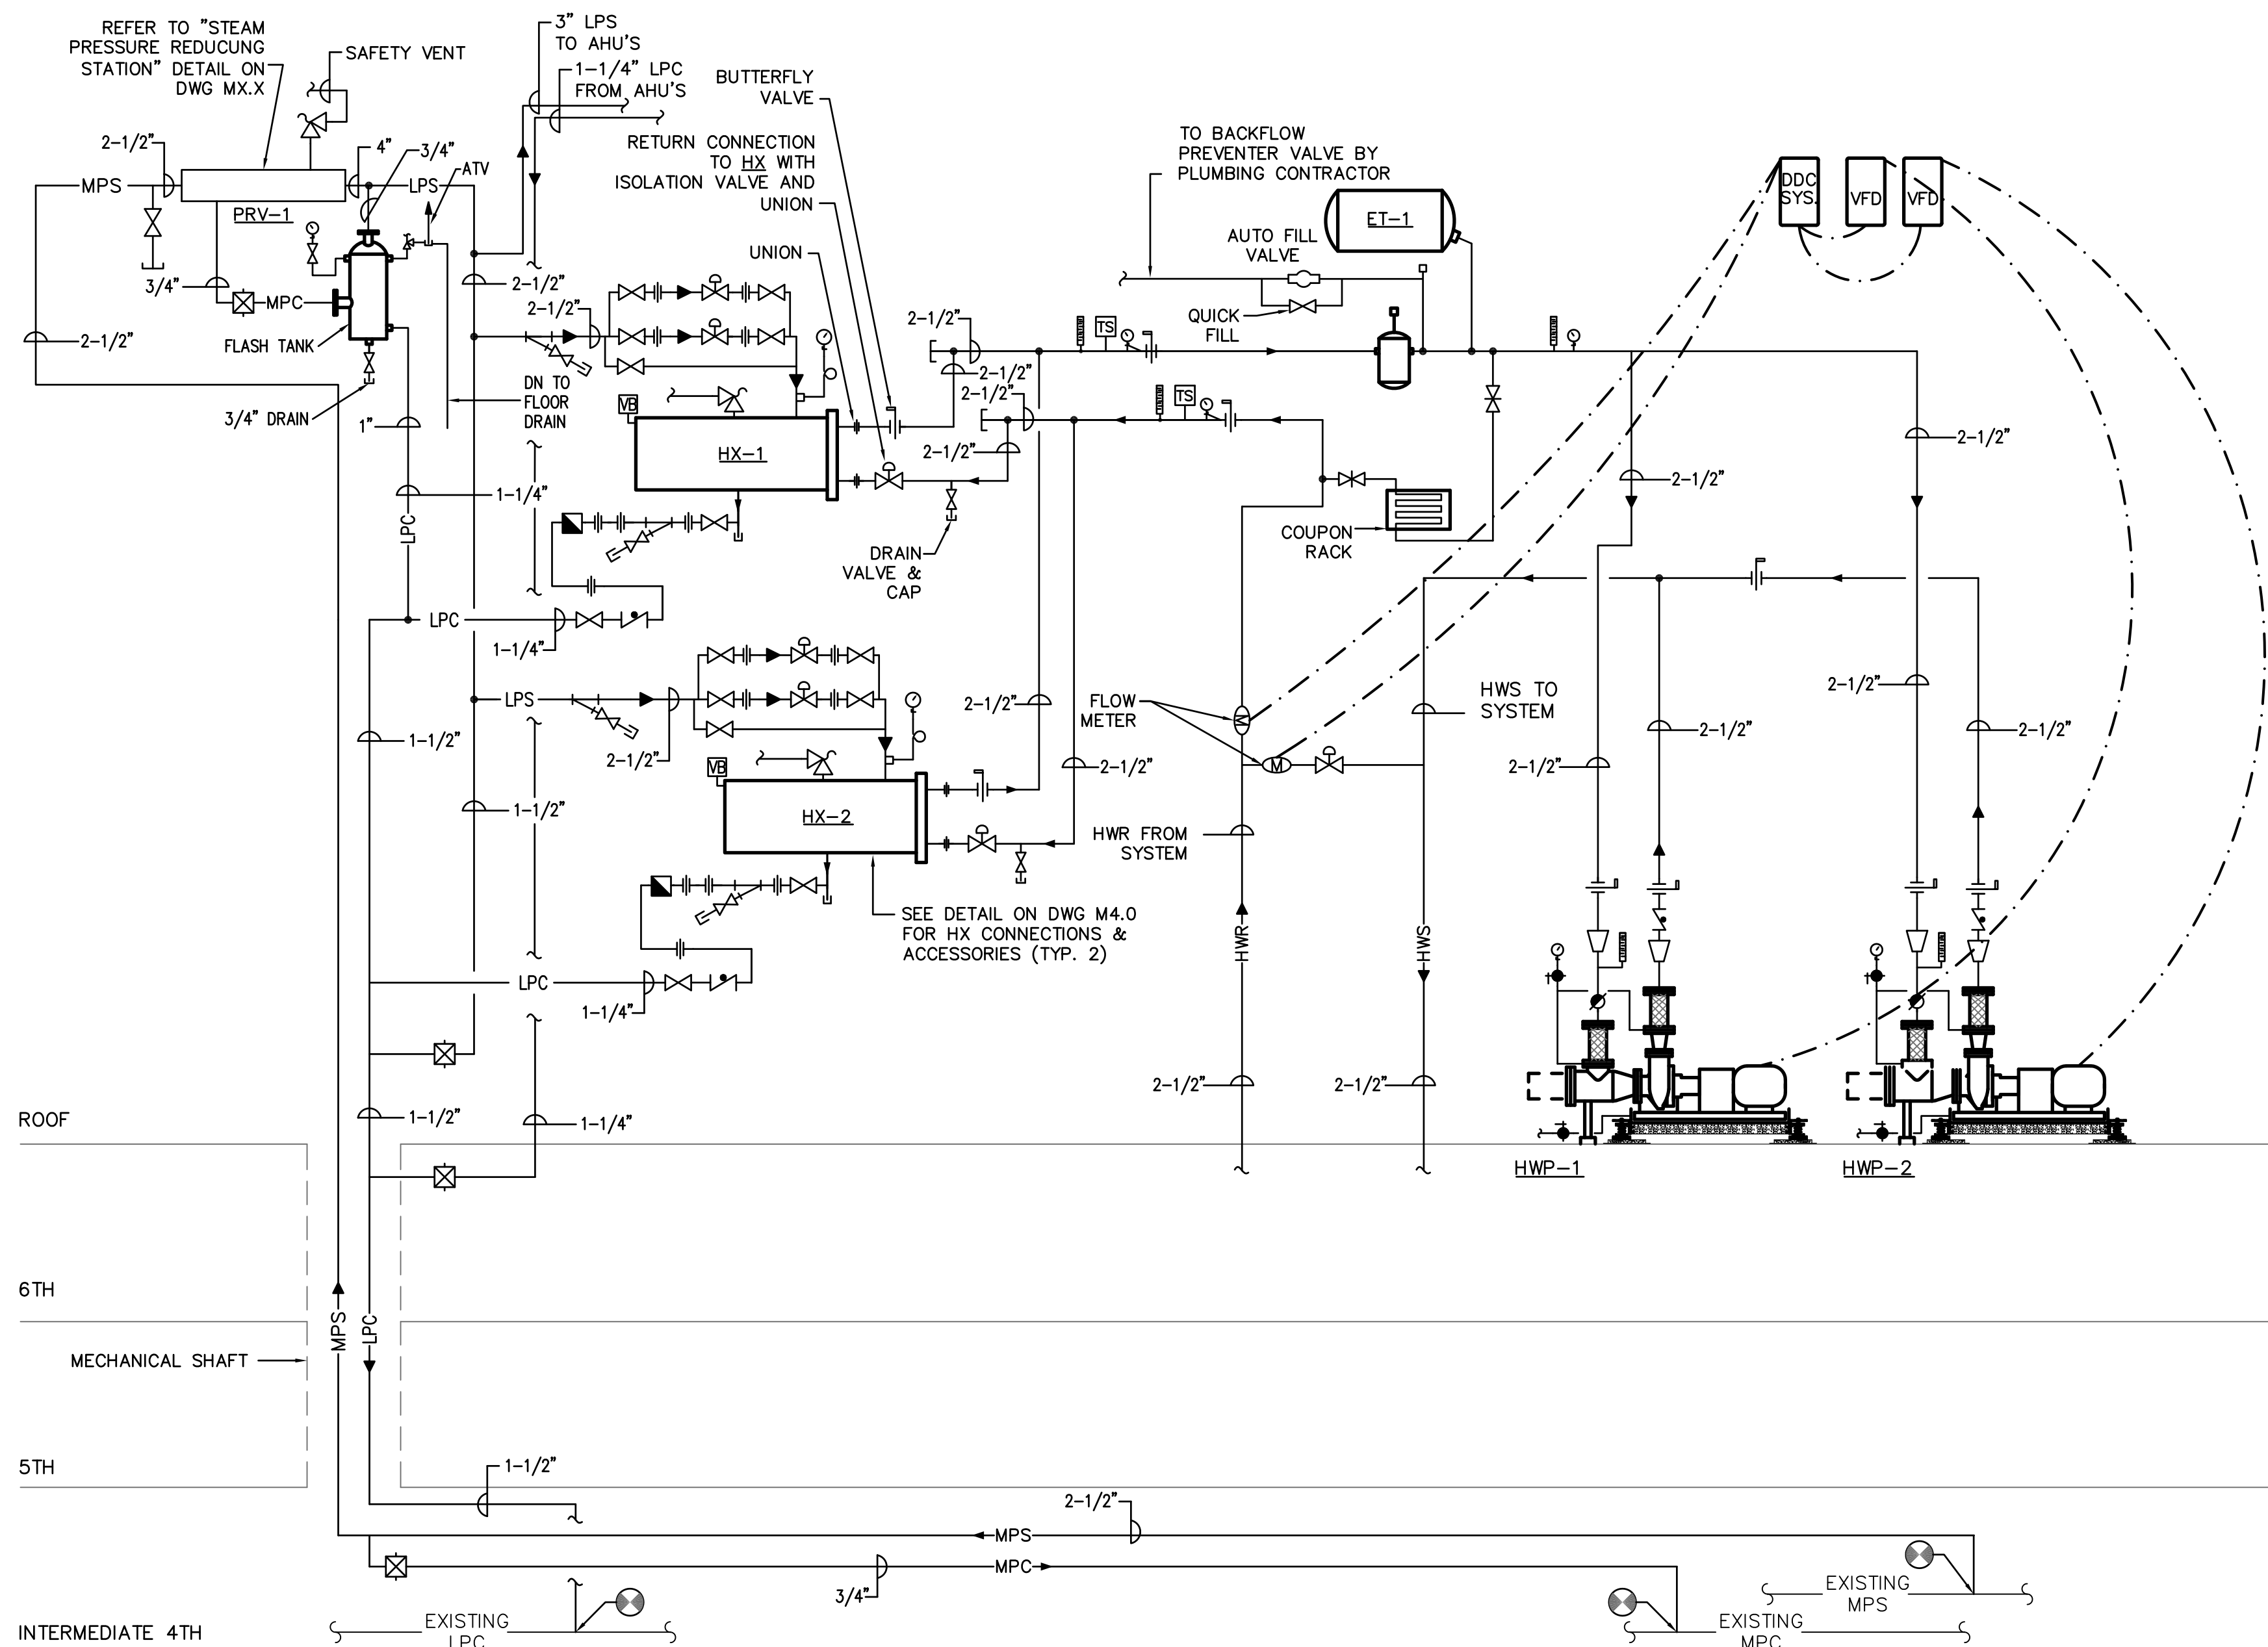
REFER TO "STEAM PRESSURE REDUCUNG STATION" DETAIL ON DWG MX.X

SAFETY VENT

3" LPS TO AHU'S

1-1/4" LPC FROM AHU'S

BUTTERFLY VALVE

RETURN CONNECTION TO HX WITH ISOLATION VALVE AND UNION

TO BACKFLOW PREVENTER VALVE BY PLUMBING CONTRACTOR

DDC SYS.

VFD

VFD

2-1/2"

MPS

PRV-1

4"

3/4"

ATV

LPS

ET-1

AUTO FILL VALVE

UNION

2-1/2"

2-1/2"

3/4"

MPC

FLASH TANK

2-1/2"

QUICK FILL

TS

2-1/2"

2-1/2"

2-1/2"

TS

DN TO FLOOR DRAIN

VB

3/4" DRAIN

1"

HX-1

2-1/2"

2-1/2"

2-1/2"

1-1/4"

LPC

DRAIN VALVE & CAP

COUPON RACK

LPC

1-1/4"

LPS

2-1/2"

FLOW METER

HWS TO SYSTEM

2-1/2"

1-1/2"

2-1/2"

VB

2-1/2"

2-1/2"

2-1/2"

M

HX-2

1-1/2"

HWR FROM SYSTEM

SEE DETAIL ON DWG M4.0 FOR HX CONNECTIONS & ACCESSORIES (TYP. 2)

HWR

HWS

LPC

1-1/4"

2-1/2"

2-1/2"

ROOF

1-1/2"

1-1/4"

HWP-1

HWP-2

6TH

MPS

LPC

MECHANICAL SHAFT

5TH

1-1/2"

2-1/2"

MPS

MPC

3/4"

EXISTING MPS

INTERMEDIATE 4TH

EXISTING LPC

EXISTING MPC